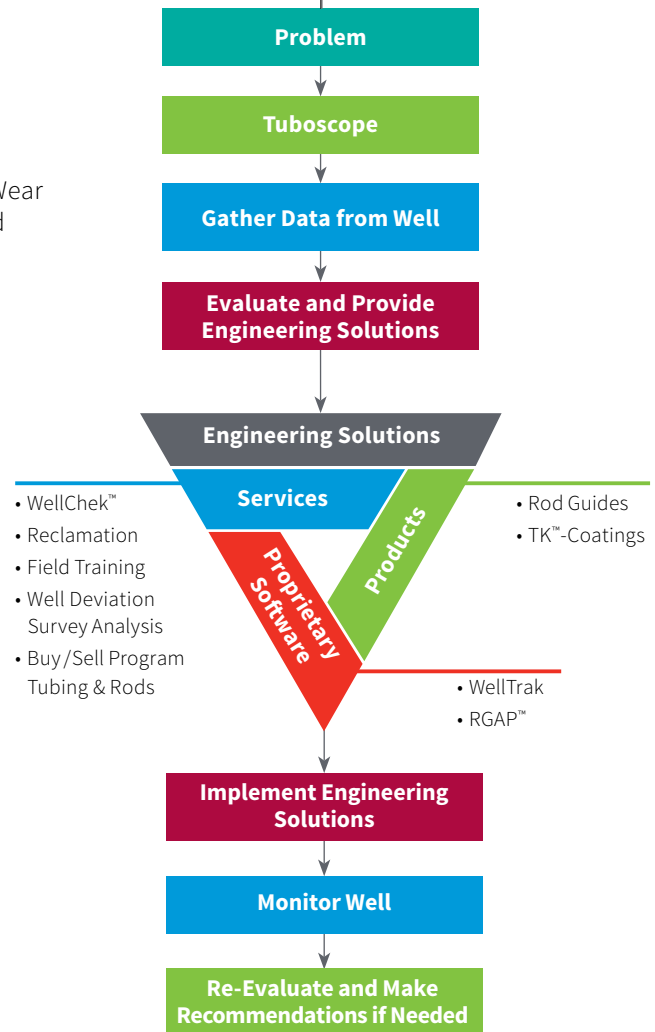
Vear
d

Problem

Tuboscope

Gather Data from Well

Evaluate and Provide Engineering Solutions

Engineering Solutions

Services

Products

Proprietary Software

• WellChek™
• Reclamation
• Field Training
• Well Deviation Survey Analysis
• Buy/Sell Program Tubing & Rods

• Rod Guides
• TK™-Coatings

• WellTrak
• RGAP™

Implement Engineering Solutions

Monitor Well

Re-Evaluate and Make Recommendations if Needed